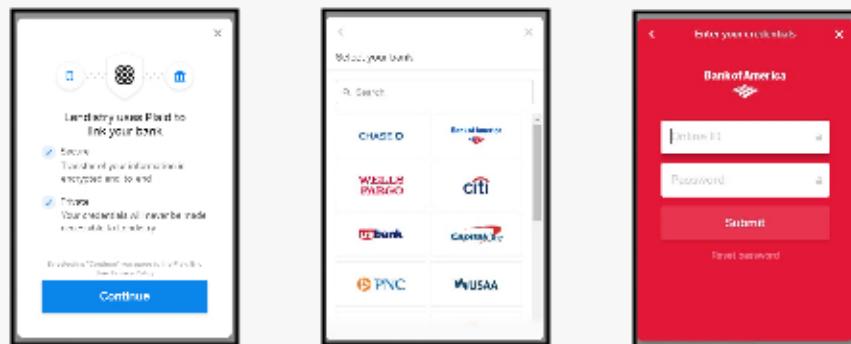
×

Landlordy uses Plaid to link your bank

Secure
Transfer of your information is encrypted end to end

Private
Your credentials will never be made accessible to Landlordy

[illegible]

Continue

<

Select your bank

Search

CHASE

Bank of America

WELLS FARGO

citi

usbank

CapitalOne

PNC

USAA

<

Enter your credentials

×

Bank of America

Online ID

Password

Submit

Reset password